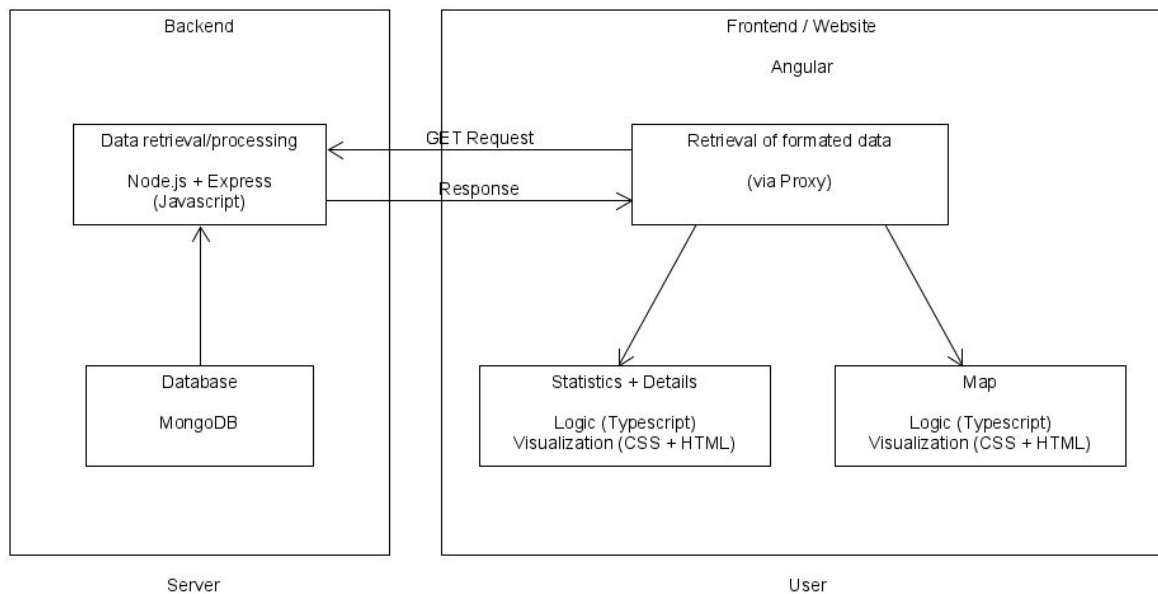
Backend

Data retrieval/processing

Node.js + Express
(Javascript)

Database

MongoDB

Server

Frontend / Website

Angular

GET Request

Response

Retrieval of formated data

(via Proxy)

Statistics + Details

Logic (Typescript)
Visualization (CSS + HTML)

Map

Logic (Typescript)
Visualization (CSS + HTML)

User